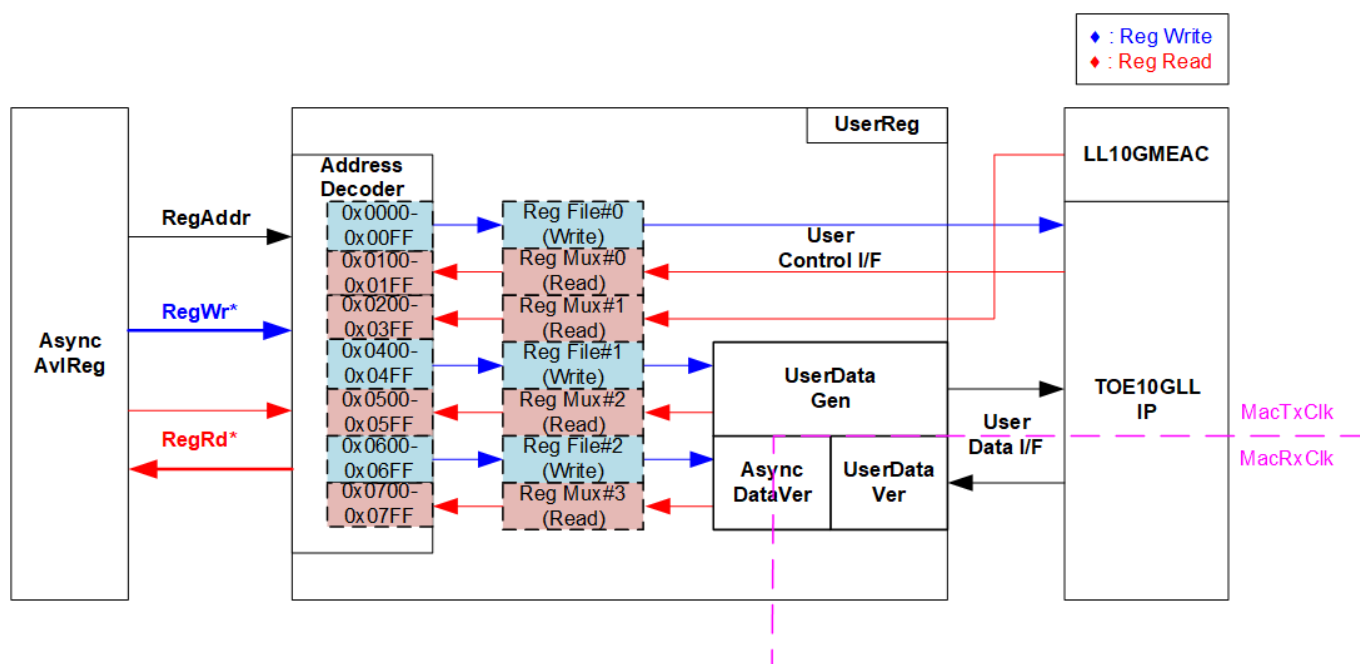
♦ : Reg Write
♦ : Reg Read

Async AvlReg

UserReg

Address Decoder

RegAddr

RegWr*

RegRd*

0x0000-0x00FF

0x0100-0x01FF

0x0200-0x03FF

0x0400-0x04FF

0x0500-0x05FF

0x0600-0x06FF

0x0700-0x07FF

Reg File#0 (Write)

Reg Mux#0 (Read)

Reg Mux#1 (Read)

Reg File#1 (Write)

Reg Mux#2 (Read)

Reg File#2 (Write)

Reg Mux#3 (Read)

User Control I/F

UserData Gen

Async DataVer

UserData Ver

User Data I/F

LL10GMEAC

TOE10GLL IP

MacTxClk

MacRxClk